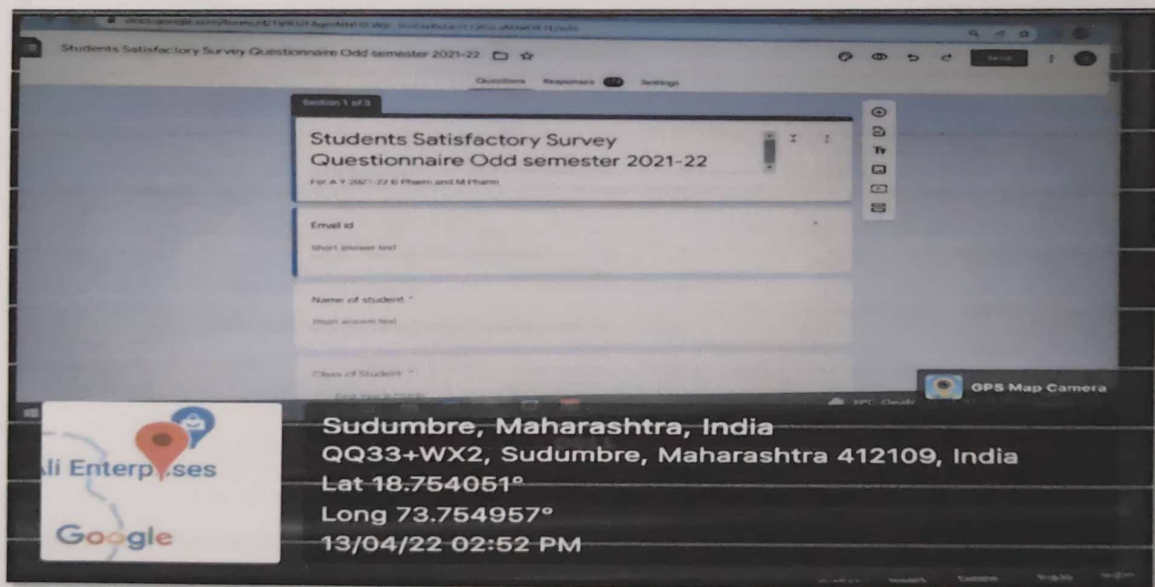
Students Satisfactory Survey Questionnaire Odd semester 2021-22

Questions Responses Settings

Send

Section 1 of 3

Students Satisfactory Survey Questionnaire Odd semester 2021-22

For A Y 2021-22 B Pharm and M Pharm

Email id

Short answer text

Name of student *

Short answer text

Class of Student *

GPS Map Camera

li Enterp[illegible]ses

Google

Sudumbre, Maharashtra, India

QQ33+WX2, Sudumbre, Maharashtra 412109, India

Lat 18.754051°

Long 73.754957°

13/04/22 02:52 PM